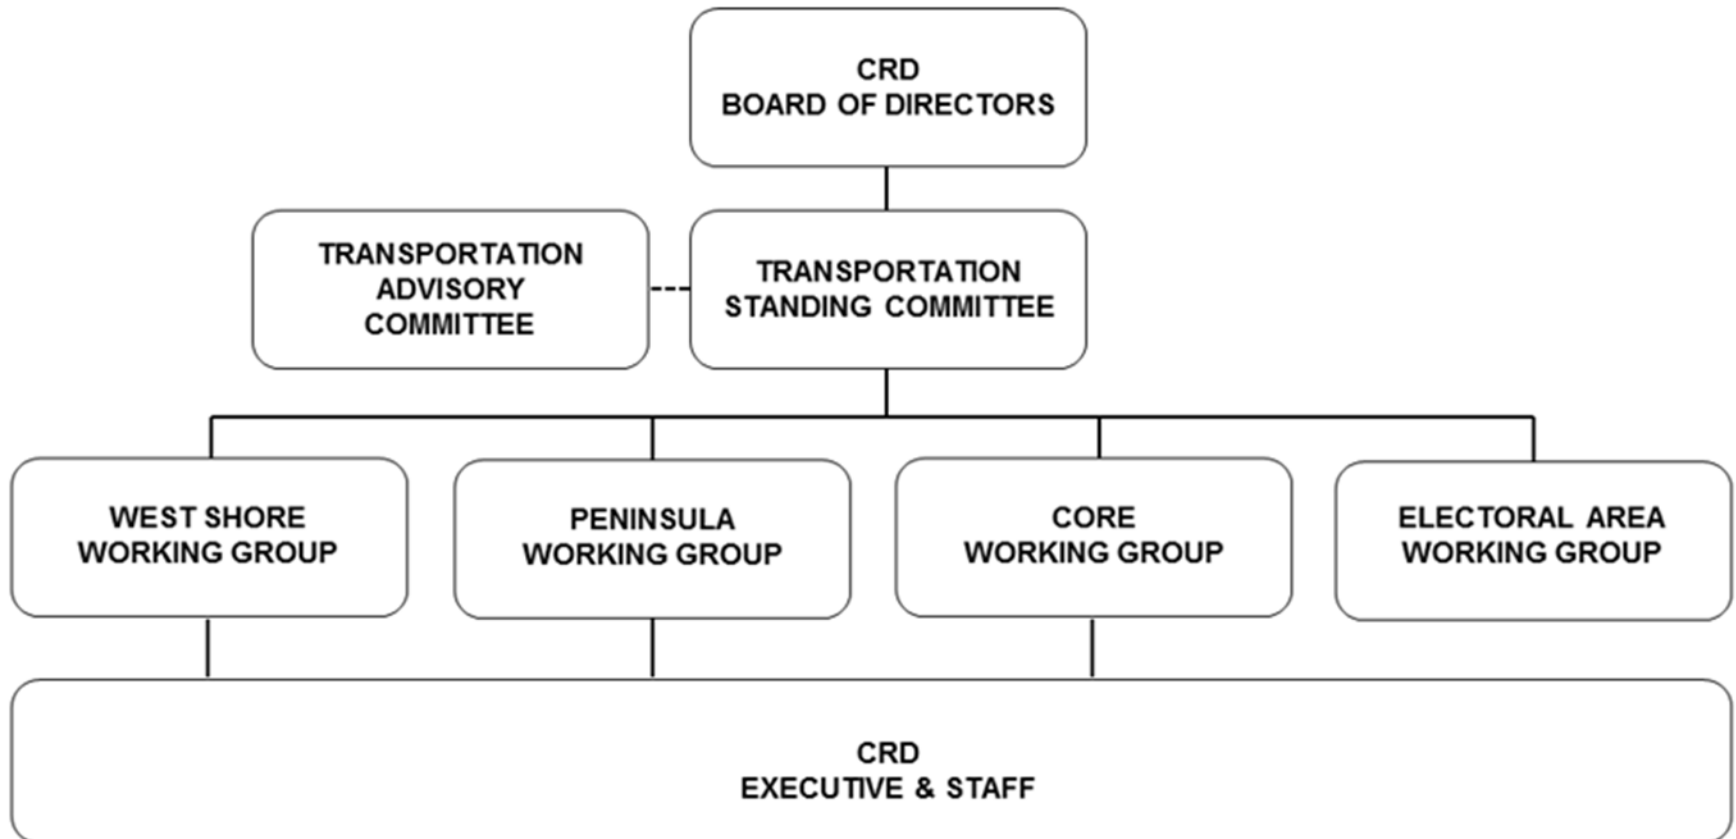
CRD
BOARD OF DIRECTORS

TRANSPORTATION
ADVISORY
COMMITTEE

TRANSPORTATION
STANDING COMMITTEE

WEST SHORE
WORKING GROUP

PENINSULA
WORKING GROUP

CORE
WORKING GROUP

ELECTORAL AREA
WORKING GROUP

CRD
EXECUTIVE & STAFF